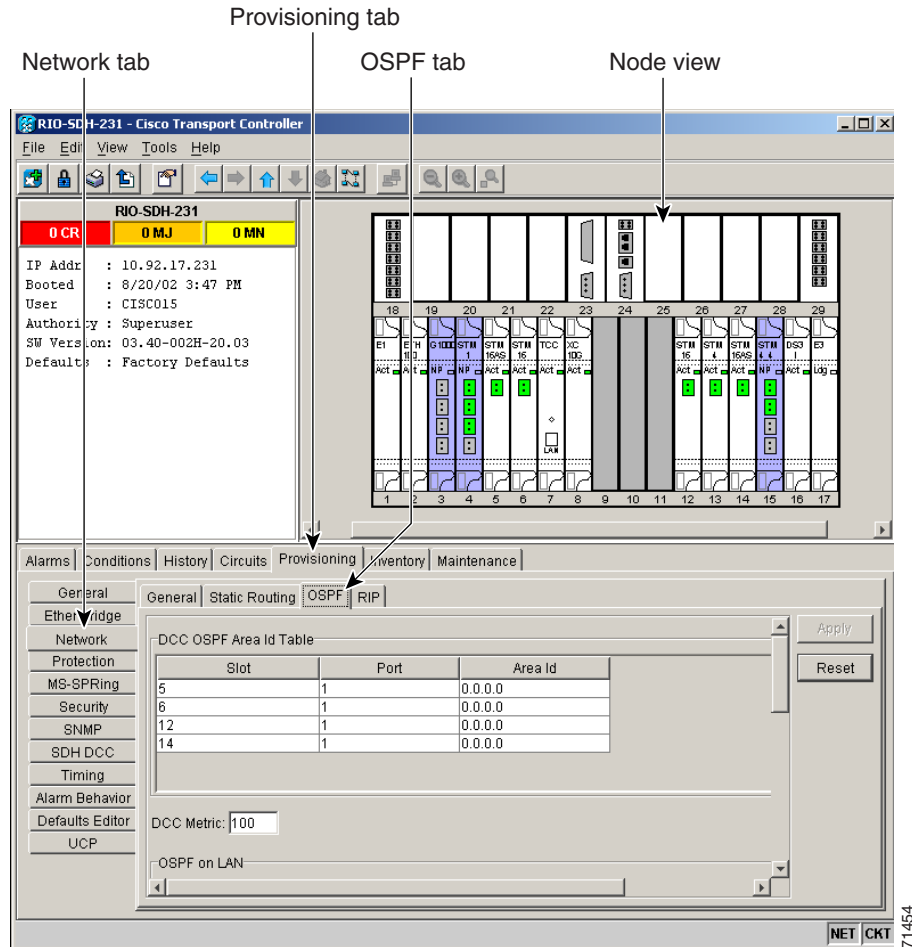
Provisioning tab

Network tab

OSPF tab

Node view

RIO-SDH-231 - Cisco Transport Controller

File Edit View Tools Help

RIO-SDH-231

0 CR

0 MJ

0 MN

IP Addr : 10.92.17.231
Booted : 8/20/02 3:47 PM
User : CISCO15
Authority : Superuser
SW Version: 03.40-002H-20.03
Defaults : Factory Defaults

18 19 20 21 22 23 24 25 26 27 28 29

E1 E H G1000 STM 1 STM 16AS STM 16 TCC XC 10G STM 16 STM 4 STM 16AS STM 4 4 DS3 I E3

Act Act NP NP Act Act Act Act Act Act Act NP Act Ldg

LAN

1 2 3 4 5 6 7 8 9 10 11 12 13 14 15 16 17

Alarms Conditions History Circuits Provisioning Inventory Maintenance

General
EtherBridge
Network
Protection
MS-SPRing
Security
SNMP
SDH DCC
Timing
Alarm Behavior
Defaults Editor
UCP

General Static Routing OSPF RIP

DCC OSPF Area Id Table

| Slot | Port | Area Id |
|---|---|---|
| 5 | 1 | 0.0.0.0 |
| 6 | 1 | 0.0.0.0 |
| 12 | 1 | 0.0.0.0 |
| 14 | 1 | 0.0.0.0 |

Apply

Reset

DCC Metric: 100

OSPF on LAN

NET CKT

71454